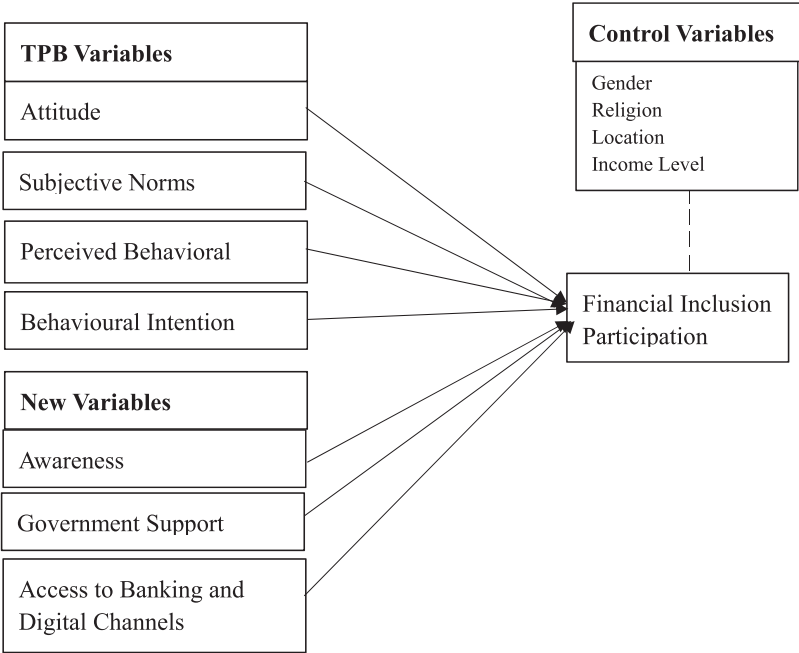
TPB Variables

Attitude

Subjective Norms

Perceived Behavioral

Behavioural Intention

New Variables

Awareness

Government Support

Access to Banking and Digital Channels

Control Variables

Gender
Religion
Location
Income Level

Financial Inclusion Participation